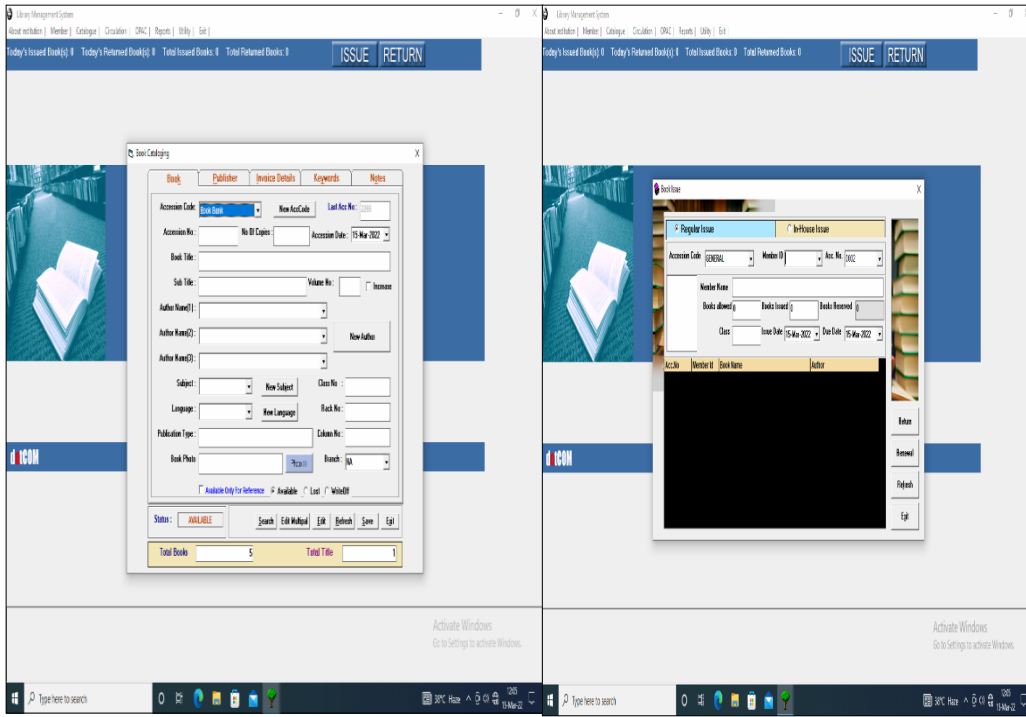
Library Management System
About institution | Member | Catalogue | Circulation | OPAC | Reports | Utility | Exit |
Today's Issued Book(s): 0 Today's Returned Book(s): 0 Total Issued Books: 0 Total Returned Books: 0
ISSUE RETURN

Book Cataloging
Book | Publisher | Invoice Details | Keywords | Notes
Accession Code: Book Bank | New AccCode | Last Acc No: 0000
Accession No: | No Of Copies: | Accession Date: 15-Mar-2022
Book Title:
Sub Title: | Volume No: | Increase
Author Name(1):
Author Name(2): | New Author
Author Name(3):
Subject: | New Subject | Class No:
Language: | New Language | Rack No:
Publication Type: | Column No:
Book Photo: | Photo | Branch: NA
Available Only For Reference | Available | Lost | WriteOff
Status: AVAILABLE | Search | Edit Multipal | Edit | Refresh | Save | Exit
Total Books 5 | Total Title 1

d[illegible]COM

Activate Windows
Go to Settings to activate Windows.

Type here to search
38°C Haze 12:05 15-Mar-22

Library Management System
About institution | Member | Catalogue | Circulation | OPAC | Reports | Utility | Exit |
Today's Issued Book(s): 0 Today's Returned Book(s): 0 Total Issued Books: 0 Total Returned Books: 0
ISSUE RETURN

Book Issue
Regular Issue | In-House Issue
Accession Code GENERAL | Member ID | Acc. No. 0002
Member Name
Books allowed 0 | Books Issued 0 | Books Reserved 0
Class | Issue Date 15-Mar-2022 | Due Date 15-Mar-2022
Acc.No | Member Id | Book Name | Author
Return
Renewal
Refresh
Exit

d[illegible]COM

Activate Windows
Go to Settings to activate Windows.

Type here to search
38°C Haze 12:05 15-Mar-22